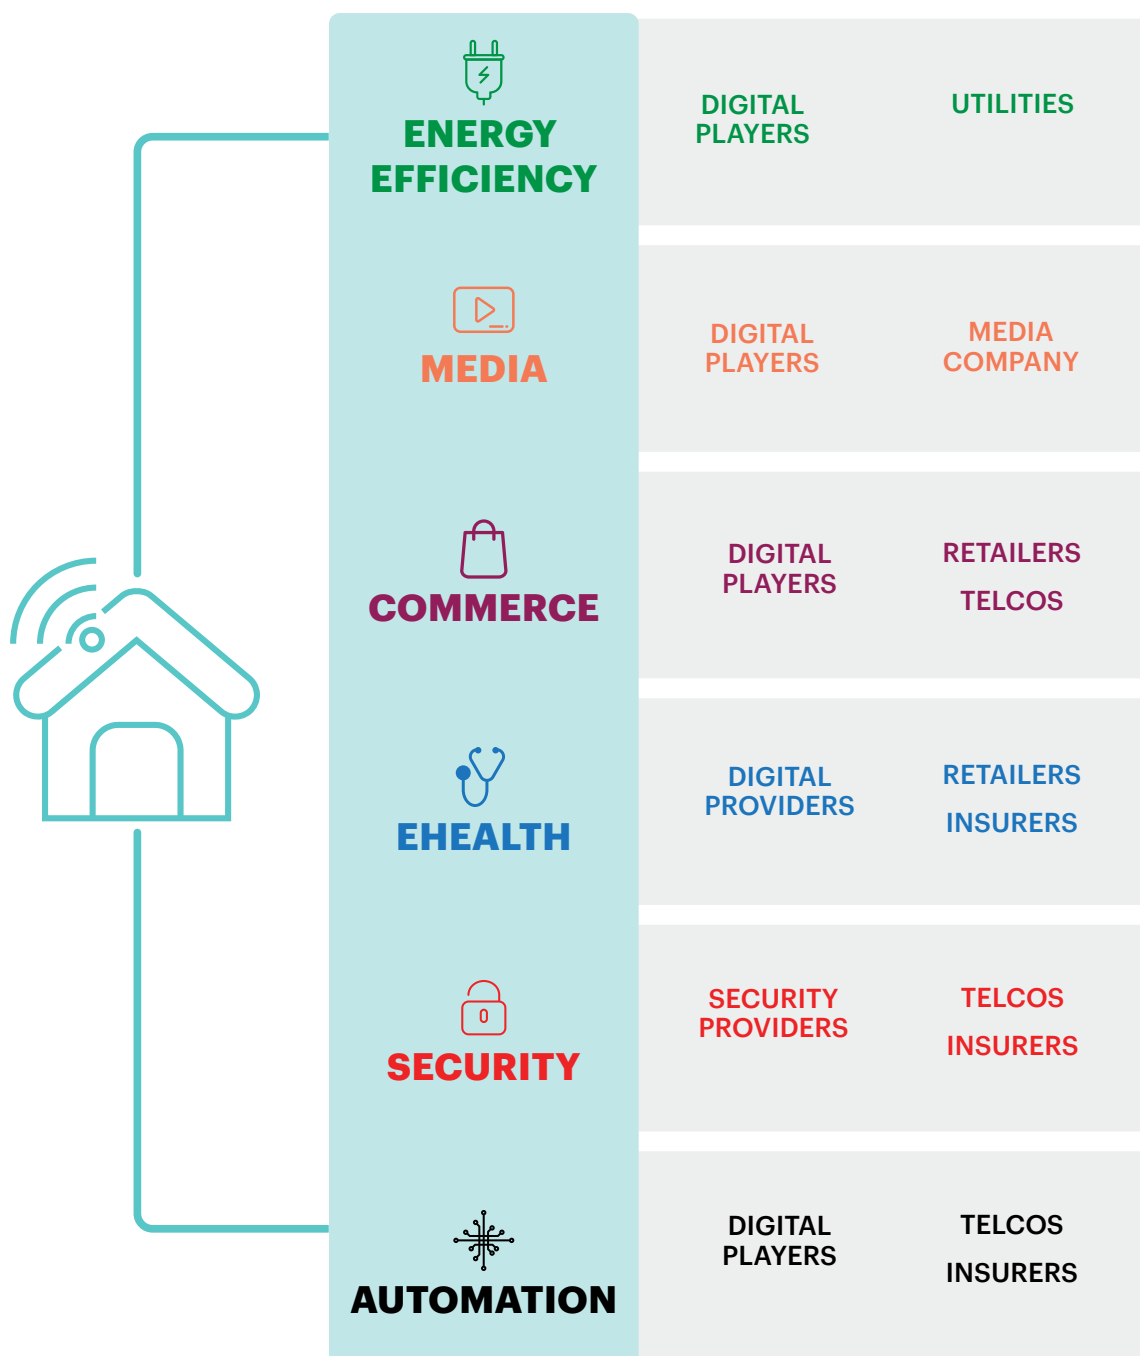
ENERGY EFFICIENCY

DIGITAL PLAYERS

UTILITIES

MEDIA

DIGITAL PLAYERS

MEDIA COMPANY

COMMERCE

DIGITAL PLAYERS

RETAILERS

TELCOS

EHEALTH

DIGITAL PROVIDERS

RETAILERS

INSURERS

0

SECURITY

SECURITY PROVIDERS

TELCOS

INSURERS

AUTOMATION

DIGITAL PLAYERS

TELCOS

INSURERS